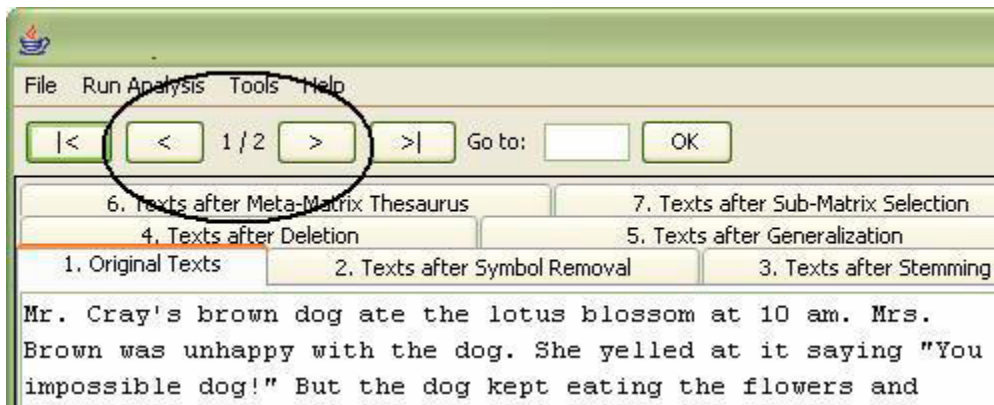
File Run Analysis Tools Help

|< < 1 / 2 > >| Go to: OK

6. Texts after Meta-Matrix Thesaurus
7. Texts after Sub-Matrix Selection
4. Texts after Deletion
5. Texts after Generalization
1. Original Texts
2. Texts after Symbol Removal
3. Texts after Stemming

Mr. Cray's brown dog ate the lotus blossom at 10 am. Mrs. Brown was unhappy with the dog. She yelled at it saying "You impossible dog!" But the dog kept eating the flowers and